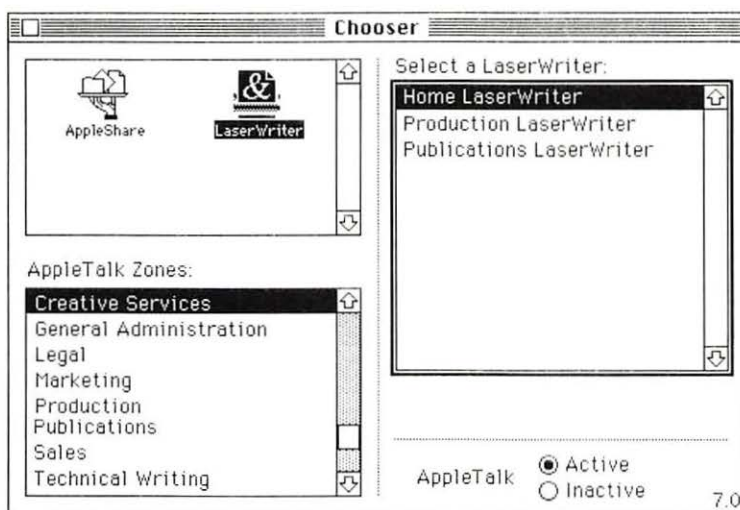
Chooser

AppleShare
LaserWriter

AppleTalk Zones:

Creative Services
General Administration
Legal
Marketing
Production
Publications
Sales
Technical Writing

Select a LaserWriter:

Home LaserWriter
Production LaserWriter
Publications LaserWriter

AppleTalk
Active
Inactive

7.0